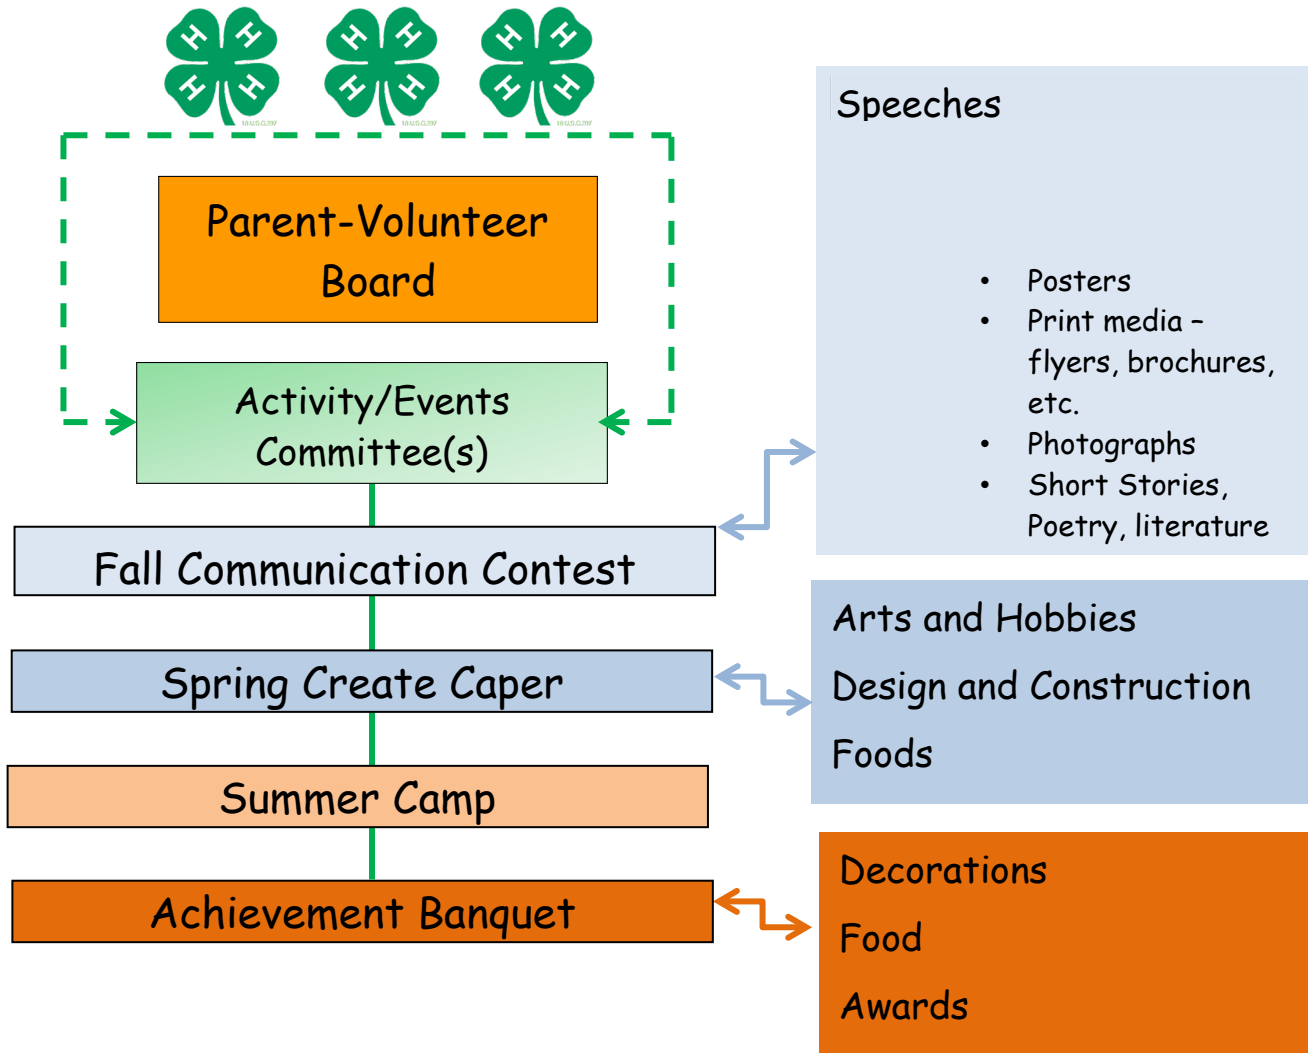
H H H H H H H H H H H H

Parent-Volunteer Board

Activity/Events Committee(s)

Fall Communication Contest

Spring Create Caper

Summer Camp

Achievement Banquet

Speeches

- Posters
- Print media – flyers, brochures, etc.
- Photographs
- Short Stories, Poetry, literature

Arts and Hobbies

Design and Construction

Foods

Decorations

Food

Awards